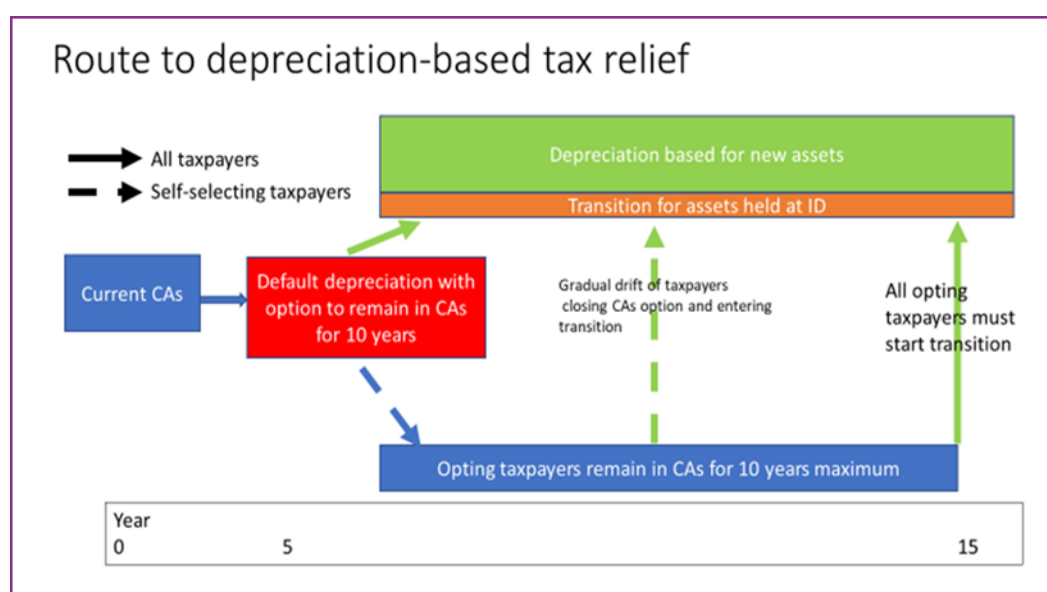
Route to depreciation-based tax relief

All taxpayers

Self-selecting taxpayers

Depreciation based for new assets

Transition for assets held at ID

Current CAs

Default depreciation with option to remain in CAs for 10 years

Gradual drift of taxpayers closing CAs option and entering transition

All opting taxpayers must start transition

Opting taxpayers remain in CAs for 10 years maximum

Year
0 5 15